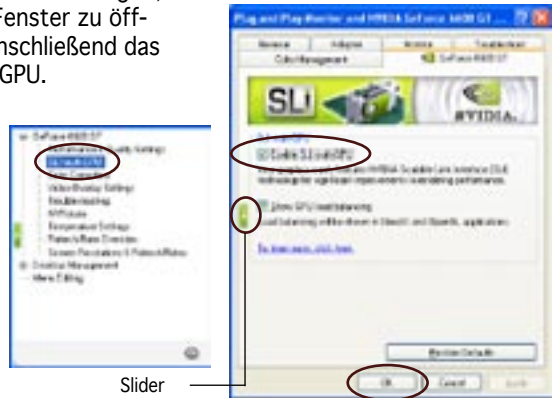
Fenster zu öff-
nschließend das
GPU.

Plug and Play Monitor and NVIDIA GeForce 6600 GT ...

Monitor | Adapter | Monitor | Troubleshoot
Color Management | GeForce 6600 GT

SLI

NVIDIA.

Enable SLI multi-GPU

Show GPU load balancing

OK | Cancel | Apply

Slider